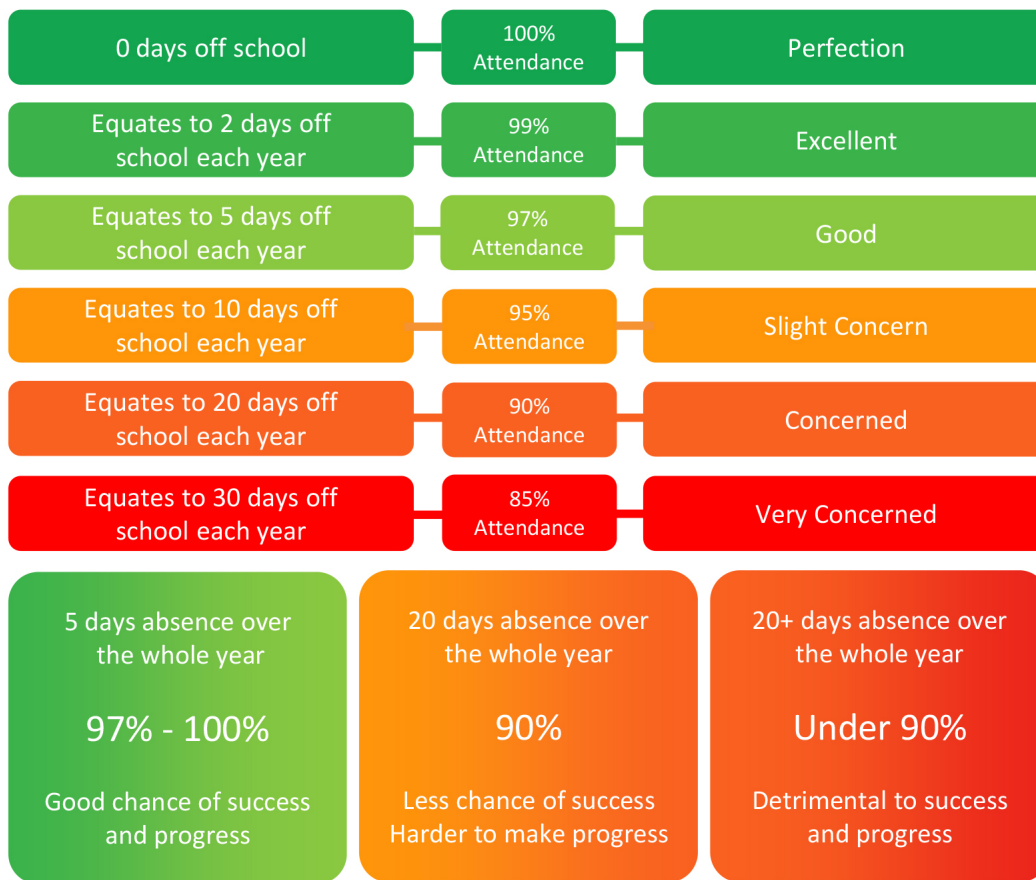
0 days off school

100% Attendance

Perfection

Equates to 2 days off school each year

99% Attendance

Excellent

Equates to 5 days off school each year

97% Attendance

Good

Equates to 10 days off school each year

95% Attendance

Slight Concern

Equates to 20 days off school each year

90% Attendance

Concerned

Equates to 30 days off school each year

85% Attendance

Very Concerned

5 days absence over the whole year

97% - 100%

Good chance of success and progress

20 days absence over the whole year

90%

Less chance of success
Harder to make progress

20+ days absence over the whole year

Under 90%

Detrimental to success and progress